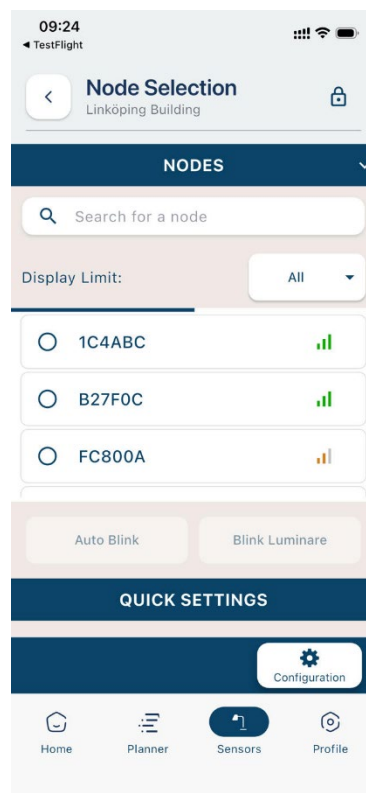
09:24
◂ TestFlight

Node Selection
Linköping Building

NODES

Search for a node

Display Limit:
All

1C4ABC

B27F0C

FC800A

Auto Blink
Blink Luminare

QUICK SETTINGS

Configuration

Home
Planner
Sensors
Profile